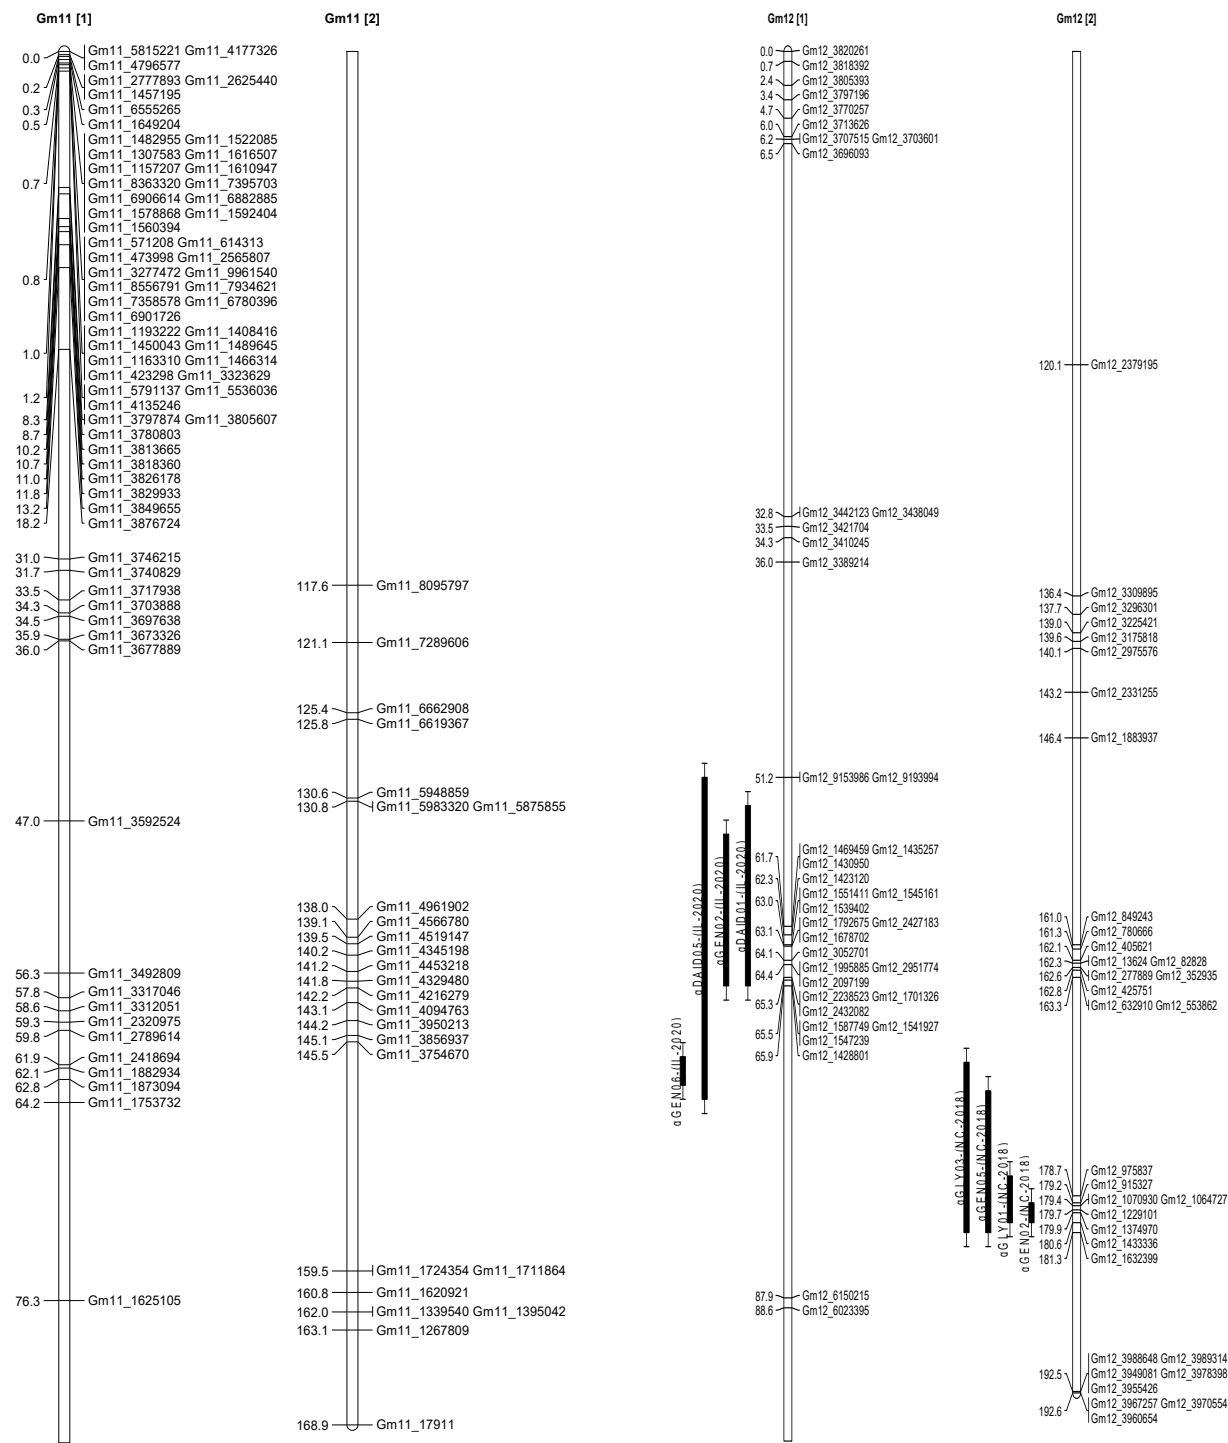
Gm11 [1]

0.0 Gm11_5815221 Gm11_4177326
Gm11_4796577
Gm11_2777893 Gm11_2625440
0.2 Gm11_1457195
0.3 Gm11_6555265
0.5 Gm11_1649204
Gm11_1482955 Gm11_1522085
Gm11_1307583 Gm11_1616507
Gm11_1157207 Gm11_1610947
0.7 Gm11_8363320 Gm11_7395703
Gm11_6906614 Gm11_6882885
Gm11_1578868 Gm11_1592404
Gm11_1560394
Gm11_571208 Gm11_614313
Gm11_473998 Gm11_2565807
Gm11_3277472 Gm11_9961540
0.8 Gm11_8556791 Gm11_7934621
Gm11_7358578 Gm11_6780396
Gm11_6901726
Gm11_1193222 Gm11_1408416
Gm11_1450043 Gm11_1489645
1.0 Gm11_1163310 Gm11_1466314
Gm11_423298 Gm11_3323629
Gm11_5791137 Gm11_5536036
1.2 Gm11_4135246
8.3 Gm11_3797874 Gm11_3805607
8.7 Gm11_3780803
10.2 Gm11_3813665
10.7 Gm11_3818360
11.0 Gm11_3826178
11.8 Gm11_3829933
13.2 Gm11_3849655
18.2 Gm11_3876724
31.0 Gm11_3746215
31.7 Gm11_3740829
33.5 Gm11_3717938
34.3 Gm11_3703888
34.5 Gm11_3697638
35.9 Gm11_3673326
36.0 Gm11_3677889
47.0 Gm11_3592524
56.3 Gm11_3492809
57.8 Gm11_3317046
58.6 Gm11_3312051
59.3 Gm11_2320975
59.8 Gm11_2789614
61.9 Gm11_2418694
62.1 Gm11_1882934
62.8 Gm11_1873094
64.2 Gm11_1753732
76.3 Gm11_1625105

Gm11 [2]

117.6 Gm11_8095797
121.1 Gm11_7289606
125.4 Gm11_6662908
125.8 Gm11_6619367
130.6 Gm11_5948859
130.8 Gm11_5983320 Gm11_5875855
138.0 Gm11_4961902
139.1 Gm11_4566780
139.5 Gm11_4519147
140.2 Gm11_4345198
141.2 Gm11_4453218
141.8 Gm11_4329480
142.2 Gm11_4216279
143.1 Gm11_4094763
144.2 Gm11_3950213
145.1 Gm11_3856937
145.5 Gm11_3754670
159.5 Gm11_1724354 Gm11_1711864
160.8 Gm11_1620921
162.0 Gm11_1339540 Gm11_1395042
163.1 Gm11_1267809
168.9 Gm11_17911

Gm12 [1]

0.0 Gm12_3820261
0.7 Gm12_3818392
2.4 Gm12_3805393
3.4 Gm12_3797196
4.7 Gm12_3770257
6.0 Gm12_3713626
6.2 Gm12_3707515 Gm12_3703601
6.5 Gm12_3696093
32.8 Gm12_3442123 Gm12_3438049
33.5 Gm12_3421704
34.3 Gm12_3410245
36.0 Gm12_3389214
51.2 Gm12_9153986 Gm12_9193994
Gm12_1469459 Gm12_1435257
61.7 Gm12_1430950
62.3 Gm12_1423120
Gm12_1551411 Gm12_1545161
63.0 Gm12_1539402
Gm12_1792675 Gm12_2427183
63.1 Gm12_1678702
64.1 Gm12_3052701
Gm12_1995885 Gm12_2951774
64.4 Gm12_2097199
Gm12_2238523 Gm12_1701326
65.3 Gm12_2432082
Gm12_1587749 Gm12_1541927
65.5 Gm12_1547239
65.9 Gm12_1428801
87.9 Gm12_6150215
88.6 Gm12_6023395

qDAID05-(IL-2020)
qGEN02-(IL-2020)
qDAID01-(IL-2020)
qGEN06-(IL-2020)

Gm12 [2]

120.1 Gm12_2379195
136.4 Gm12_3309895
137.7 Gm12_3296301
139.0 Gm12_3225421
139.6 Gm12_3175818
140.1 Gm12_2975576
143.2 Gm12_2331255
146.4 Gm12_1883937
161.0 Gm12_849243
161.3 Gm12_780666
162.1 Gm12_405621
162.3 Gm12_13624 Gm12_82828
162.6 Gm12_277889 Gm12_352935
162.8 Gm12_425751
163.3 Gm12_632910 Gm12_553862
178.7 Gm12_975837
179.2 Gm12_915327
179.4 Gm12_1070930 Gm12_1064727
179.7 Gm12_1229101
179.9 Gm12_1374970
180.6 Gm12_1433336
181.3 Gm12_1632399
Gm12_3988648 Gm12_3989314
192.5 Gm12_3949081 Gm12_3978398
Gm12_3955426
Gm12_3967257 Gm12_3970554
192.6 Gm12_3960654

qGLY03-(NC-2018)
qGEN05-(NC-2018)
qGLY01-(NC-2018)
qGEN02-(NC-2018)